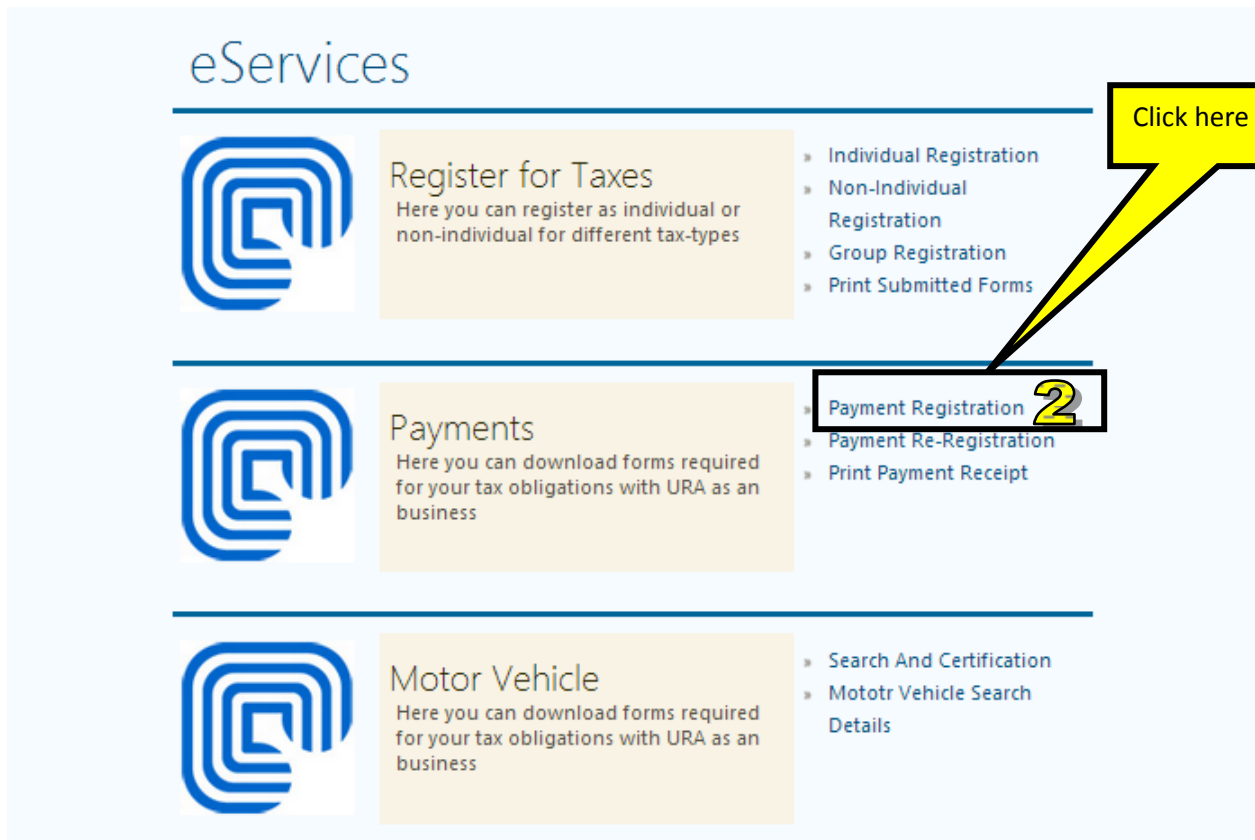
eServices

Click here

Register for Taxes
Here you can register as individual or non-individual for different tax-types

» Individual Registration
» Non-Individual Registration
» Group Registration
» Print Submitted Forms

Payments
Here you can download forms required for your tax obligations with URA as an business

» Payment Registration 2
» Payment Re-Registration
» Print Payment Receipt

Motor Vehicle
Here you can download forms required for your tax obligations with URA as an business

» Search And Certification
» Mototr Vehicle Search Details